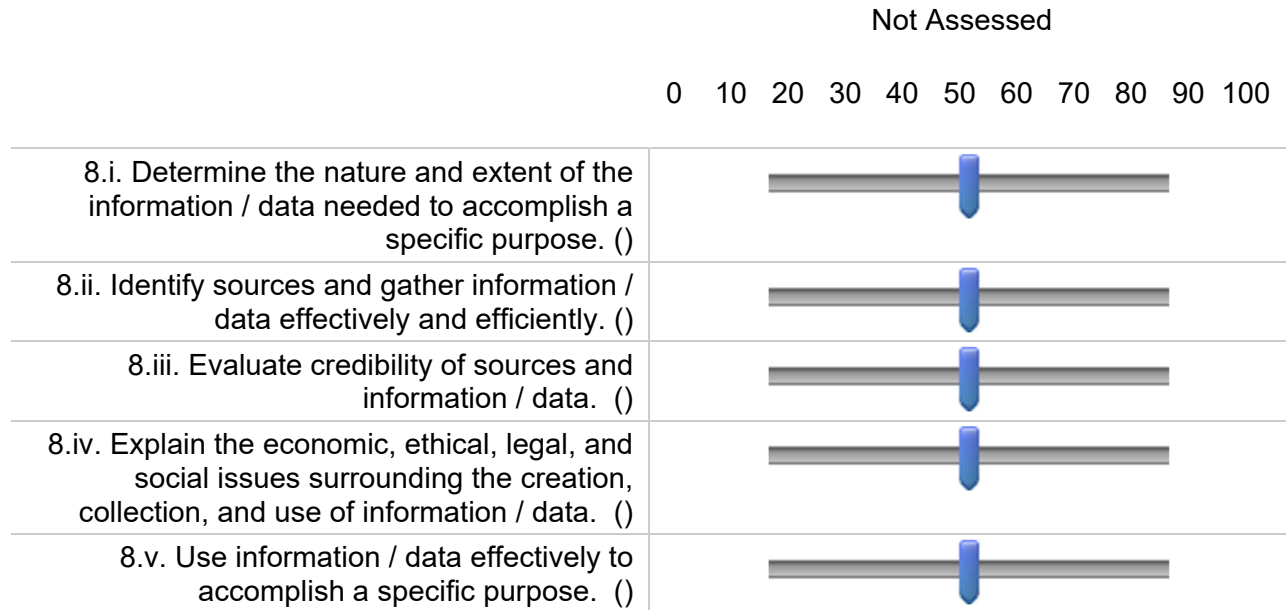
Not Assessed

0 10 20 30 40 50 60 70 80 90 100

| | |
|---|---|
| 8.i. Determine the nature and extent of the information / data needed to accomplish a specific purpose. () | |
| 8.ii. Identify sources and gather information / data effectively and efficiently. () | |
| 8.iii. Evaluate credibility of sources and information / data. () | |
| 8.iv. Explain the economic, ethical, legal, and social issues surrounding the creation, collection, and use of information / data. () | |
| 8.v. Use information / data effectively to accomplish a specific purpose. () | |